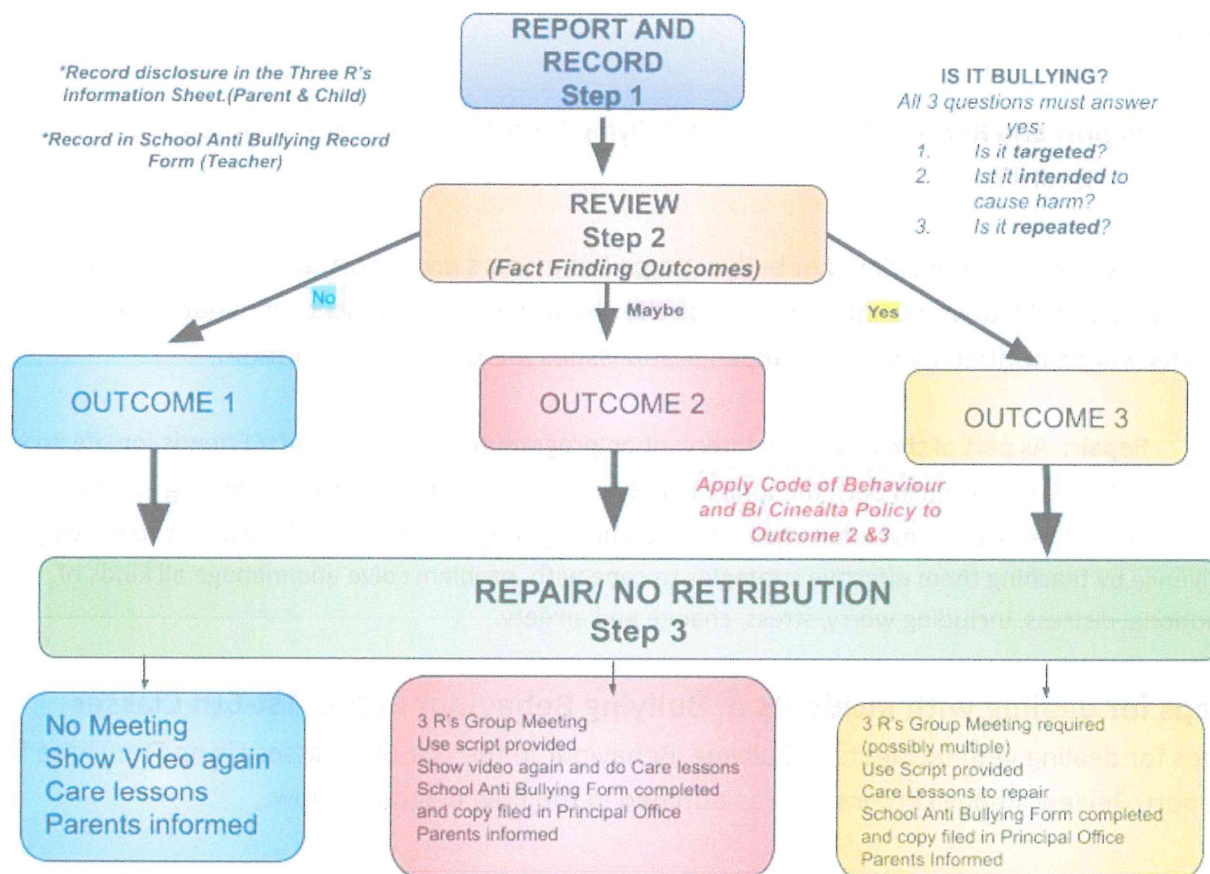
REPORT AND RECORD
Step 1

*Record disclosure in the Three R's Information Sheet.(Parent & Child)

*Record in School Anti Bullying Record Form (Teacher)

IS IT BULLYING?
All 3 questions must answer yes:
1. Is it targeted?
2. Ist it intended to cause harm?
3. Is it repeated?

REVIEW
Step 2
(Fact Finding Outcomes)

No

Maybe

Yes

OUTCOME 1

OUTCOME 2

OUTCOME 3

Apply Code of Behaviour and Bi Cineálta Policy to Outcome 2 &3

REPAIR/ NO RETRIBUTION
Step 3

No Meeting
Show Video again
Care lessons
Parents informed

3 R's Group Meeting
Use script provided
Show video again and do Care lessons
School Anti Bullying Form completed and copy filed in Principal Office
Parents informed

3 R's Group Meeting required (possibly multiple)
Use Script provided
Care Lessons to repair
School Anti Bullying Form completed and copy filed in Principal Office
Parents Informed